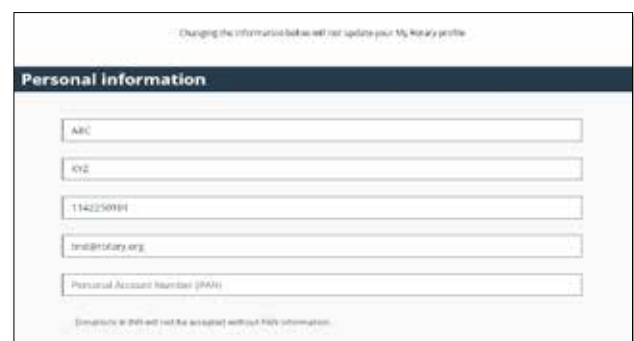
Changing the information below will not update your My Rotary profile

Personal information

ABC

XYZ

1142250991

test@rotary.org

Personal Account Number (PAN)

Donations in INR will not be accepted without PAN information.